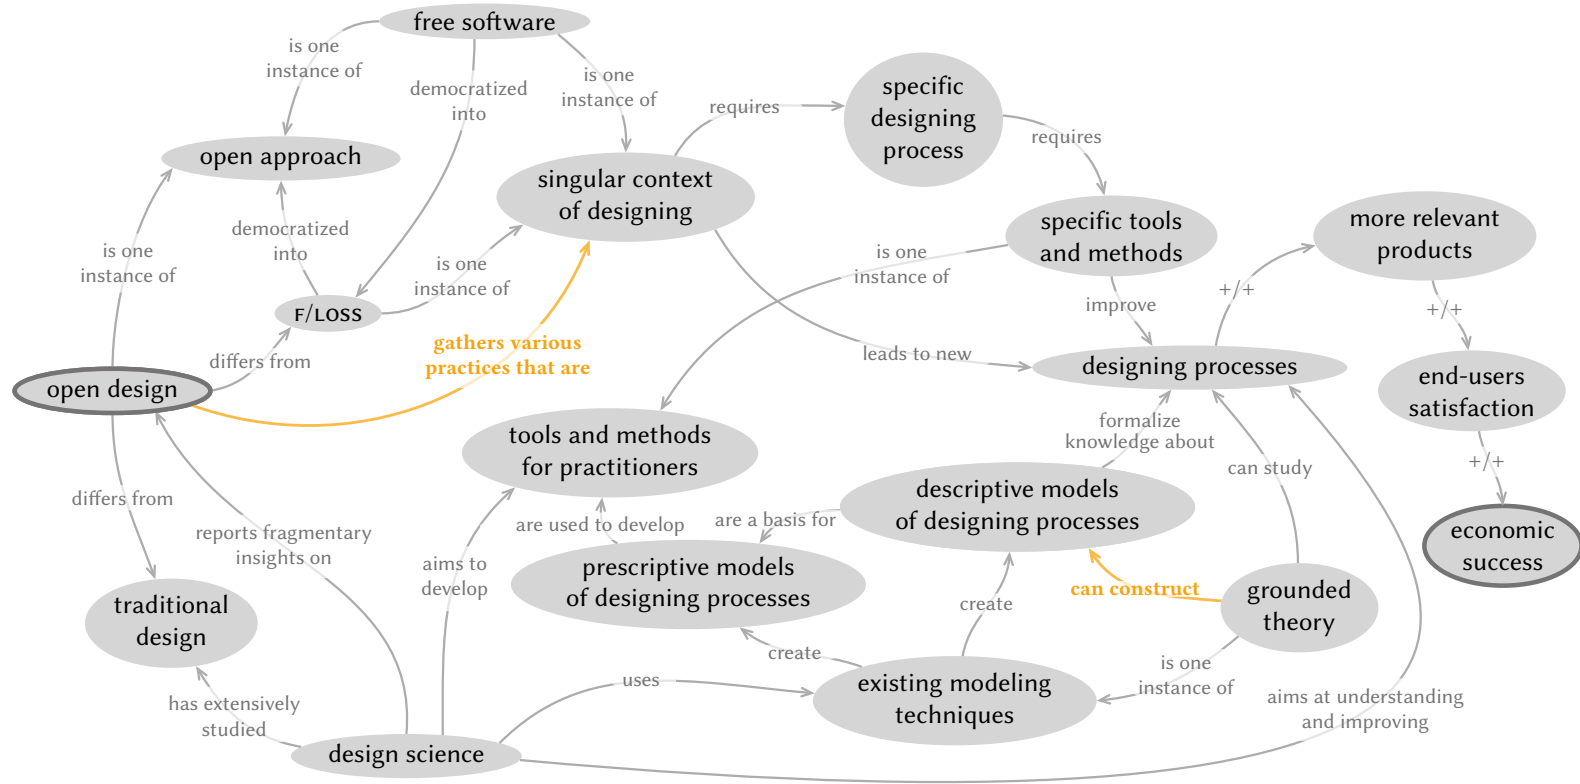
free software

is one instance of

democratized into

is one instance of

open approach

requires

specific designing process

requires

singular context of designing

democratized into

is one instance of

is one instance of

specific tools and methods

more relevant products

is one instance of

F/LOSS

is one instance of

improve

+/+

+/+

differs from

gathers various practices that are

leads to new

designing processes

end-users satisfaction

open design

formalize knowledge about

tools and methods for practitioners

can study

+/+

differs from

descriptive models of designing processes

economic success

reports fragmentary insights on

are used to develop

are a basis for

aims to develop

prescriptive models of designing processes

can construct

grounded theory

traditional design

create

create

is one instance of

uses

existing modeling techniques

aims at understanding and improving

has extensively studied

design science